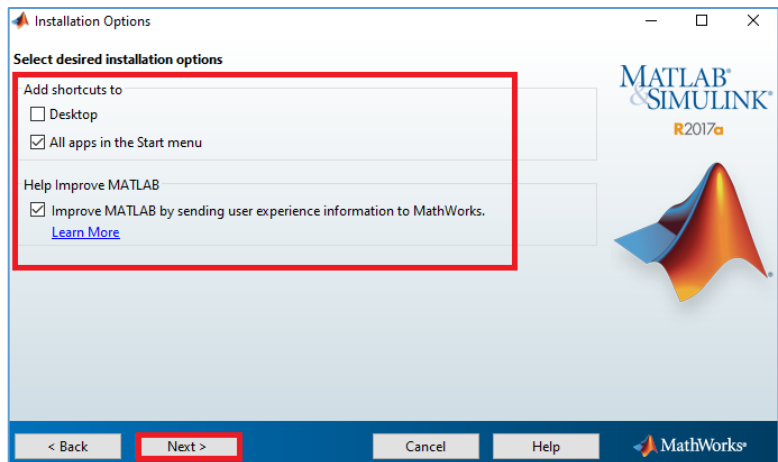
Installation Options

Select desired installation options

Add shortcuts to

Desktop

All apps in the Start menu

Help Improve MATLAB

Improve MATLAB by sending user experience information to MathWorks.

Learn More

MATLAB®
&SIMULINK®
R2017a

< Back

Next >

Cancel

Help

MathWorks®